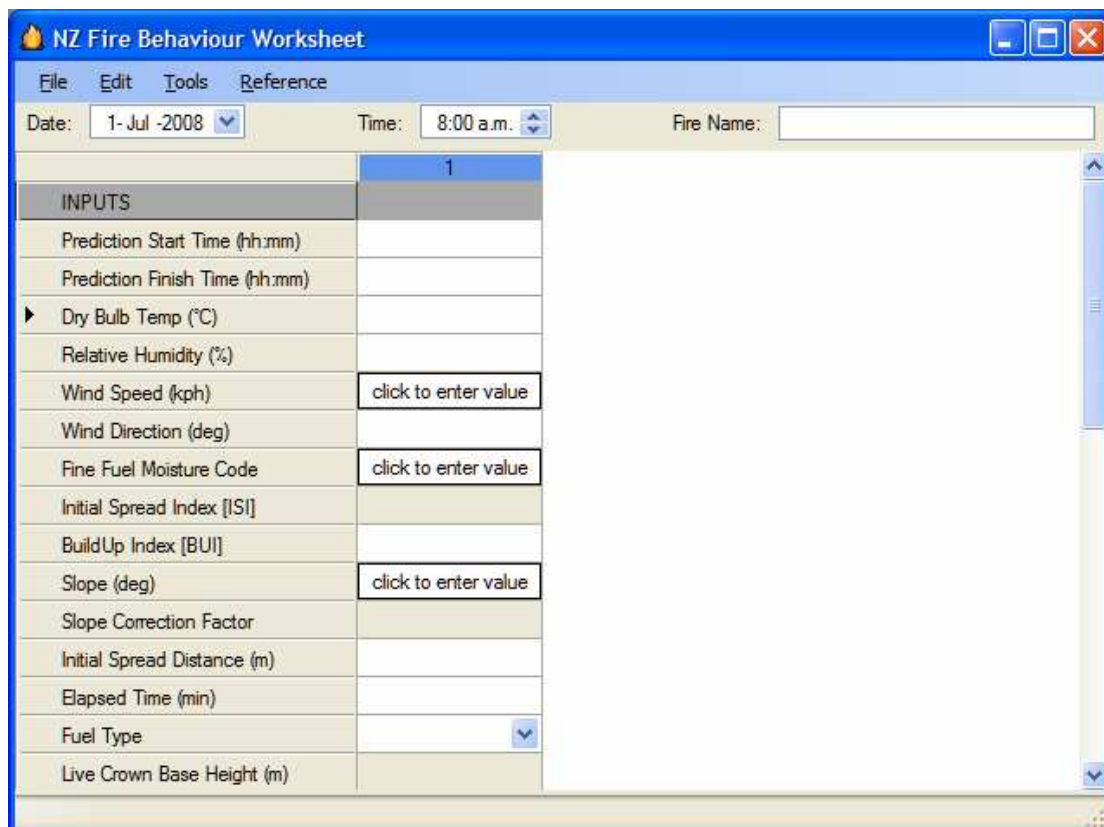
NZ Fire Behaviour Worksheet

File Edit Tools Reference

Date: 1- Jul -2008 Time: 8:00 a.m. Fire Name:

|  | 1 |
|---|---|
| INPUTS |  |
| Prediction Start Time (hh:mm) |  |
| Prediction Finish Time (hh:mm) |  |
| Dry Bulb Temp (°C) |  |
| Relative Humidity (%) |  |
| Wind Speed (kph) | click to enter value |
| Wind Direction (deg) |  |
| Fine Fuel Moisture Code | click to enter value |
| Initial Spread Index [ISI] |  |
| BuildUp Index [BUI] |  |
| Slope (deg) | click to enter value |
| Slope Correction Factor |  |
| Initial Spread Distance (m) |  |
| Elapsed Time (min) |  |
| Fuel Type |  |
| Live Crown Base Height (m) |  |